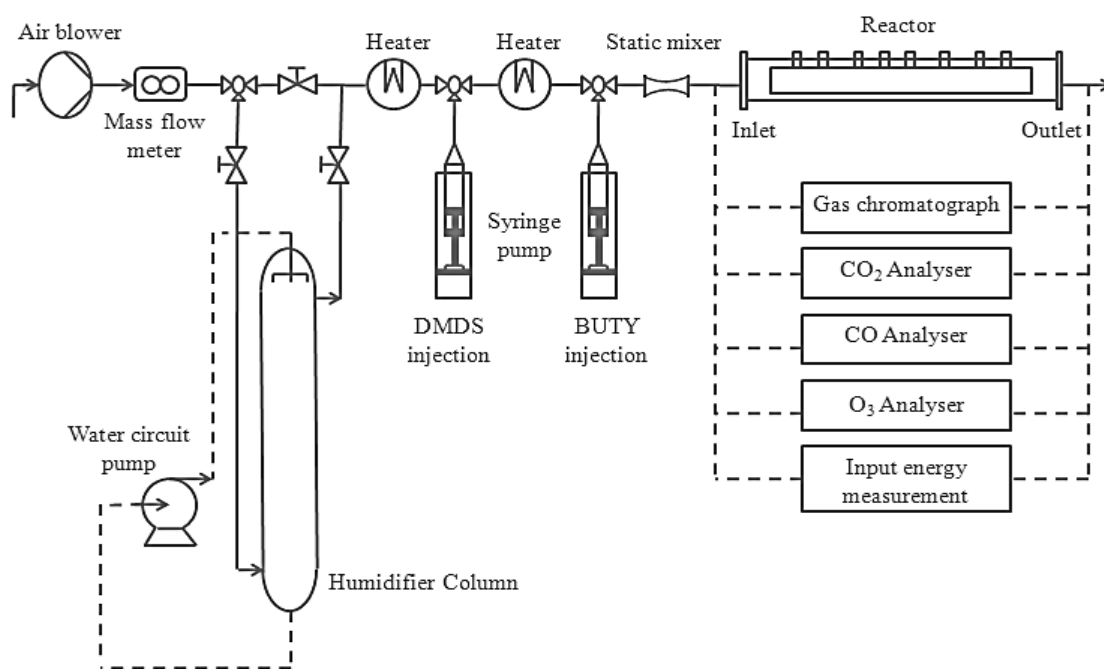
Air blower

Mass flow meter

Heater

Heater

Static mixer

Reactor

Inlet

Outlet

Syringe pump

DMDS injection

BUTY injection

Gas chromatograph

$CO_2$ Analyser

CO Analyser

$O_3$ Analyser

Input energy measurement

Water circuit pump

Humidifier Column